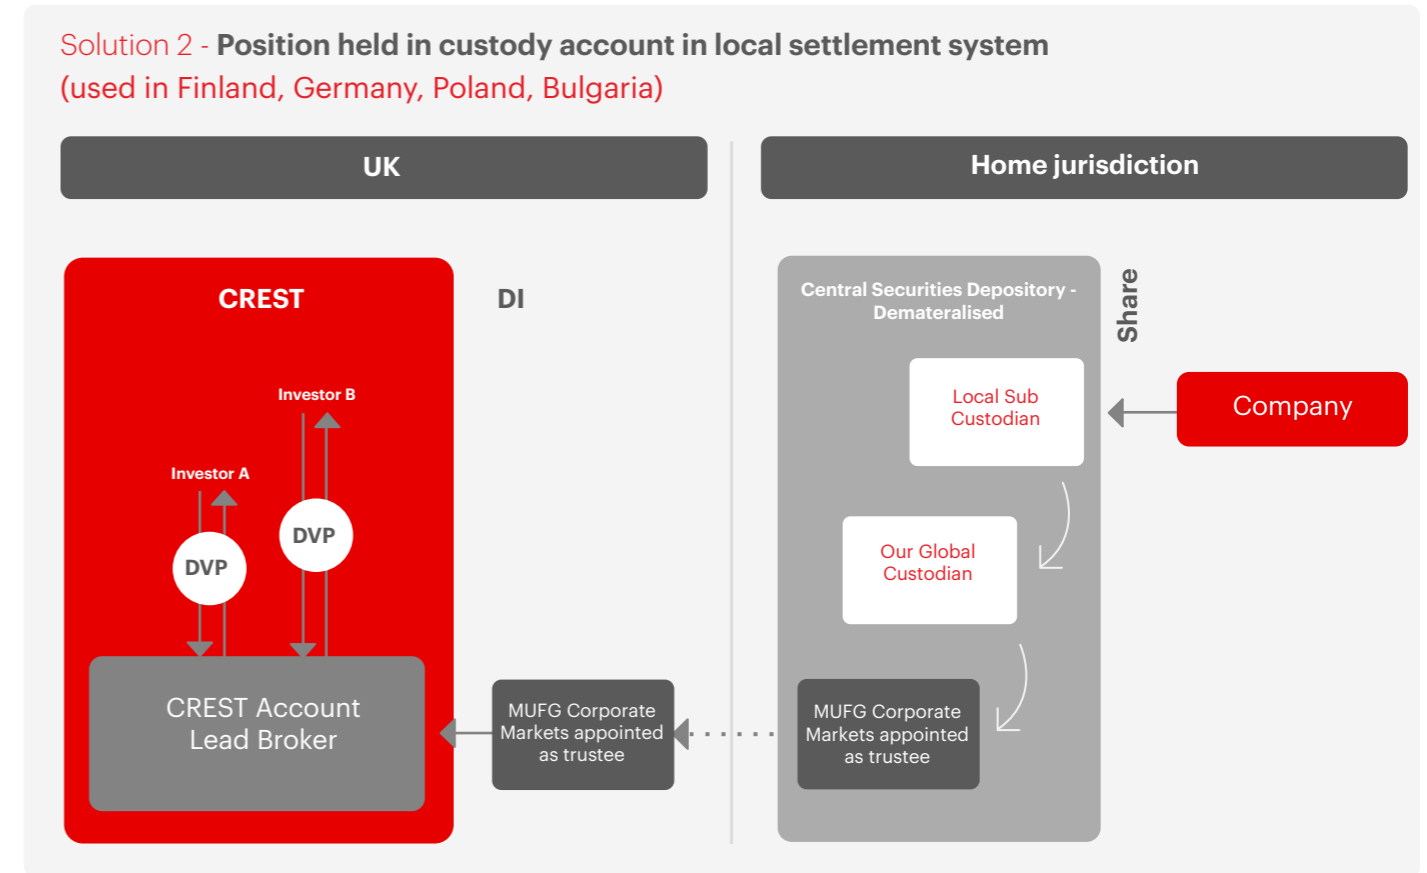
Solution 2 - Position held in custody account in local settlement system (used in Finland, Germany, Poland, Bulgaria)

UK

Home jurisdiction

CREST

DI

Investor B

Investor A

DVP

DVP

CREST Account Lead Broker

MUFG Corporate Markets appointed as trustee

Central Securities Depository - Dematerialised

Share

Local Sub Custodian

Company

Our Global Custodian

MUFG Corporate Markets appointed as trustee